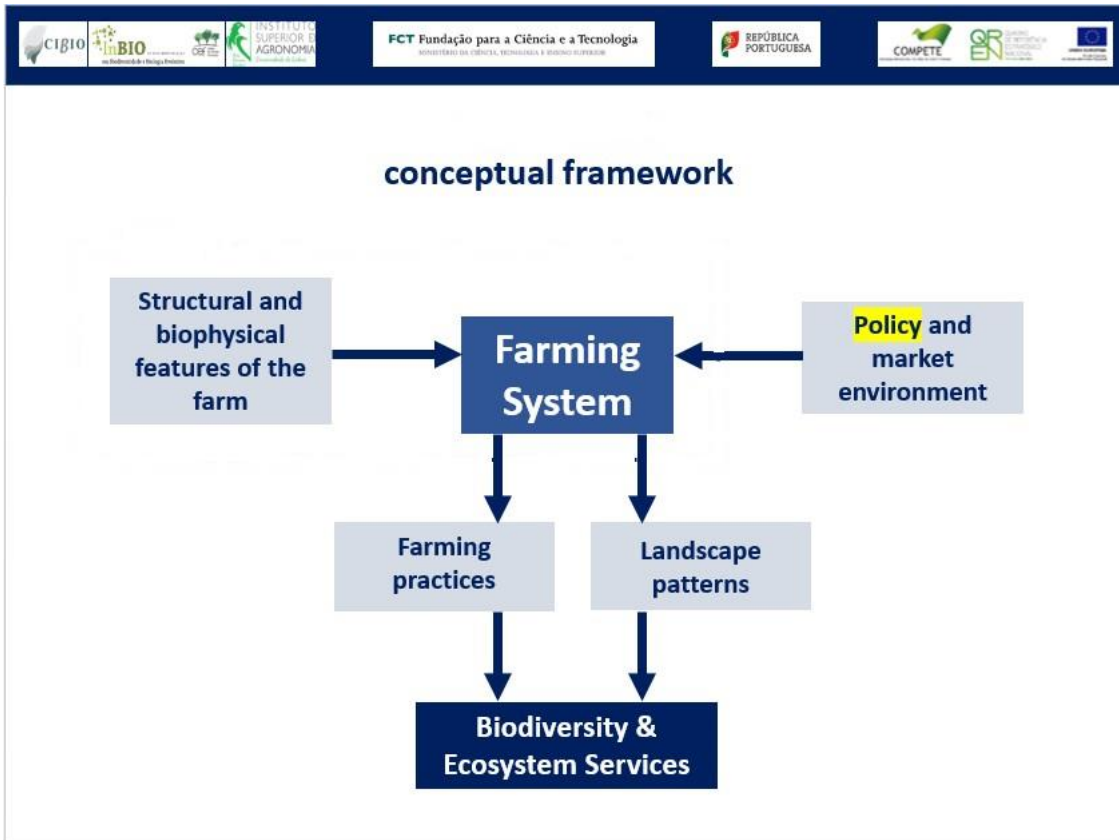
CIBIO InBIO INSTITUTO SUPERIOR DE AGRONOMIA

FCT Fundação para a Ciência e a Tecnologia

REPÚBLICA PORTUGUESA

COMPETE QREN

conceptual framework

Structural and biophysical features of the farm

Farming System

Policy and market environment

Farming practices

Landscape patterns

Biodiversity & Ecosystem Services